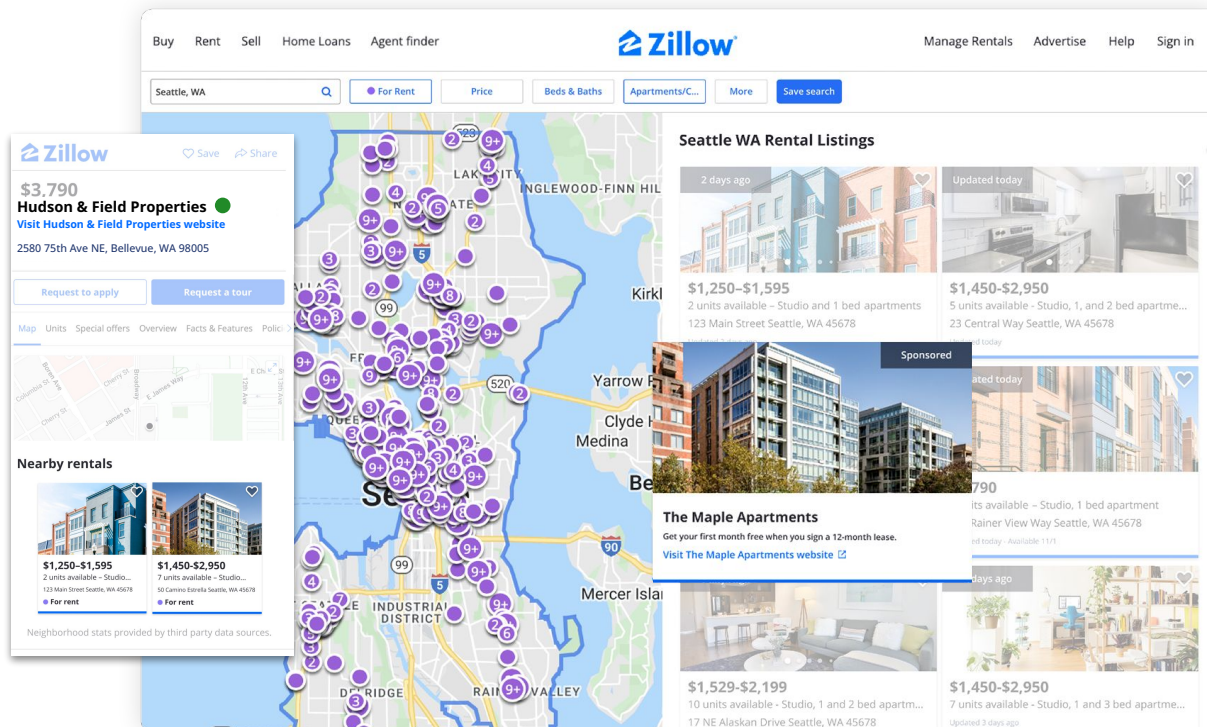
Buy Rent Sell Home Loans Agent finder

Zillow

Manage Rentals Advertise Help Sign in

Seattle, WA

For Rent

Price

Beds & Baths

Apartments/C...

More

Save search

Zillow

Save Share

$3,790

Hudson & Field Properties

Visit Hudson & Field Properties website

2580 75th Ave NE, Bellevue, WA 98005

Request to apply

Request a tour

Map Units Special offers Overview Facts & Features Polic

Nearby rentals

$1,250–$1,595
2 units available – Studio...
123 Main Street Seattle, WA 45678
For rent

$1,450–$2,950
7 units available – Studio...
50 Camino Estrella Seattle, WA 45678
For rent

Neighborhood stats provided by third party data sources.

LAKE CITY

INGLEWOOD-FINN HILL

Kirkl

Yarrow Po

Clyde H

Medina

Be

Mercer Isla

INDUSTRIAL DISTRICT

DELRIDGE

RAINIER VALLEY

Se

520

5

99

90

Seattle WA Rental Listings

2 days ago

$1,250–$1,595
2 units available – Studio and 1 bed apartments
123 Main Street Seattle, WA 45678

Updated today

$1,450-$2,950
5 units available - Studio, 1, and 2 bed apartme...
23 Central Way Seattle, WA 45678

Sponsored

The Maple Apartments

Get your first month free when you sign a 12-month lease.

Visit The Maple Apartments website

ated today

790

units available – Studio, 1 bed apartment

Rainer View Way Seattle, WA 45678

days ago

$1,529-$2,199
10 units available - Studio, 1 and 2 bed apartm...
17 NE Alaskan Drive Seattle, WA 45678

$1,450-$2,950
7 units available - Studio, 1 and 2 bed apartm...
Updated 3 days ago